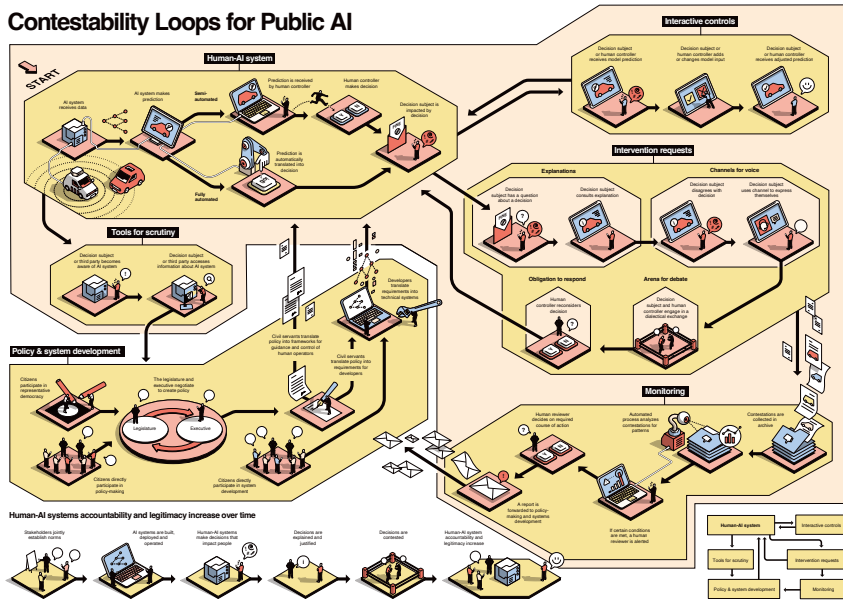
Contestability Loops for Public AI

START

Human-AI system

AI system receives data

AI system makes prediction

Semi-automated

Fully automated

Prediction is received by human controller

Human controller makes decision

Prediction is automatically translated into decision

Decision subject is impacted by decision

Interactive controls

Decision subject or human controller receives model prediction

Decision subject or human controller adds or changes model input

Decision subject or human controller receives adjusted prediction

Intervention requests

Explanations

Decision subject has a question about a decision

Decision subject consults explanation

Channels for voice

Decision subject disagrees with decision

Decision subject uses channel to express themselves

Obligation to respond

Human controller reconsiders decision

Arena for debate

Decision subject and human controller engage in a dialectical exchange

Tools for scrutiny

Decision subject or third party becomes aware of AI system

Decision subject or third party accesses information about AI system

Policy & system development

Citizens participate in representative democracy

The legislature and executive negotiate to create policy

Legislature

Executive

Citizens directly participate in policy-making

Citizens directly participate in system development

Civil servants translate policy into frameworks for guidance and control of human operators

Civil servants translate policy into requirements for developers

Developers translate requirements into technical systems

Monitoring

Human reviewer decides on required course of action

Automated process analyzes contestations for patterns

Contestations are collected in archive

A report is forwarded to policy-making and systems development

If certain conditions are met, a human reviewer is alerted

Human-AI systems accountability and legitimacy increase over time

Stakeholders jointly establish norms

AI systems are built, deployed and operated

Human-AI systems make decisions that impact people

Decisions are explained and justified

Decisions are contested

Human-AI system accountability and legitimacy increase

Human-AI system

Interactive controls

Tools for scrutiny

Intervention requests

Policy & system development

Monitoring